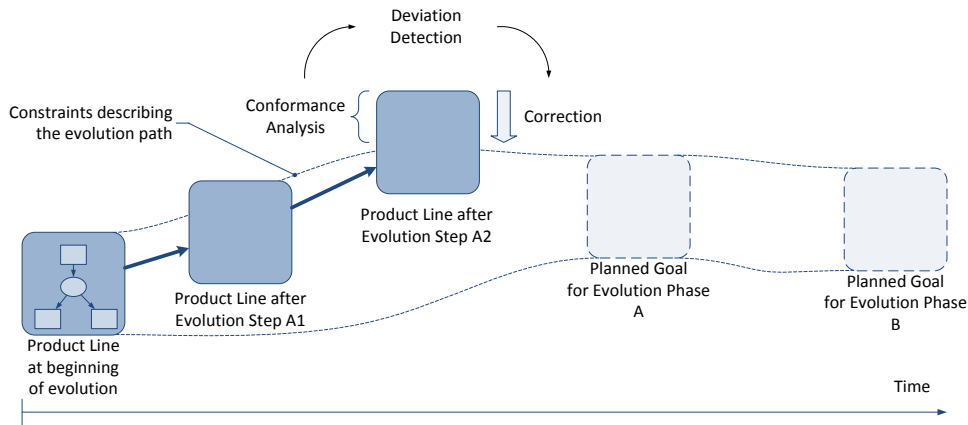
Deviation Detection

Constraints describing the evolution path

Conformance Analysis

Correction

Product Line after Evolution Step A2

Product Line after Evolution Step A1

Planned Goal for Evolution Phase A

Planned Goal for Evolution Phase B

Product Line at beginning of evolution

Time